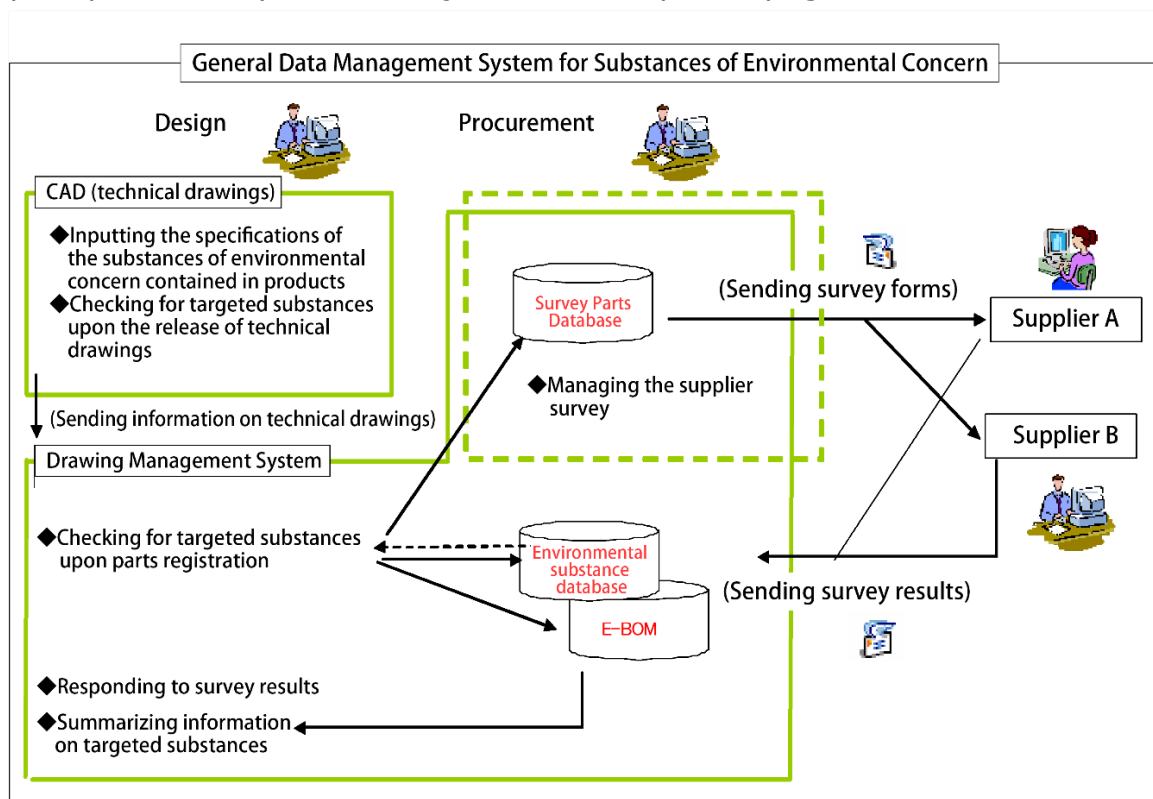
General Data Management System for Substances of Environmental Concern

Design

Procurement

CAD (technical drawings)

◆Inputting the specifications of the substances of environmental concern contained in products
◆Checking for targeted substances upon the release of technical drawings

Survey Parts Database

(Sending survey forms)

Supplier A

◆Managing the supplier survey

(Sending information on technical drawings)

Supplier B

Drawing Management System

◆Checking for targeted substances upon parts registration

Environmental substance database

(Sending survey results)

E-BOM

◆Responding to survey results
◆Summarizing information on targeted substances